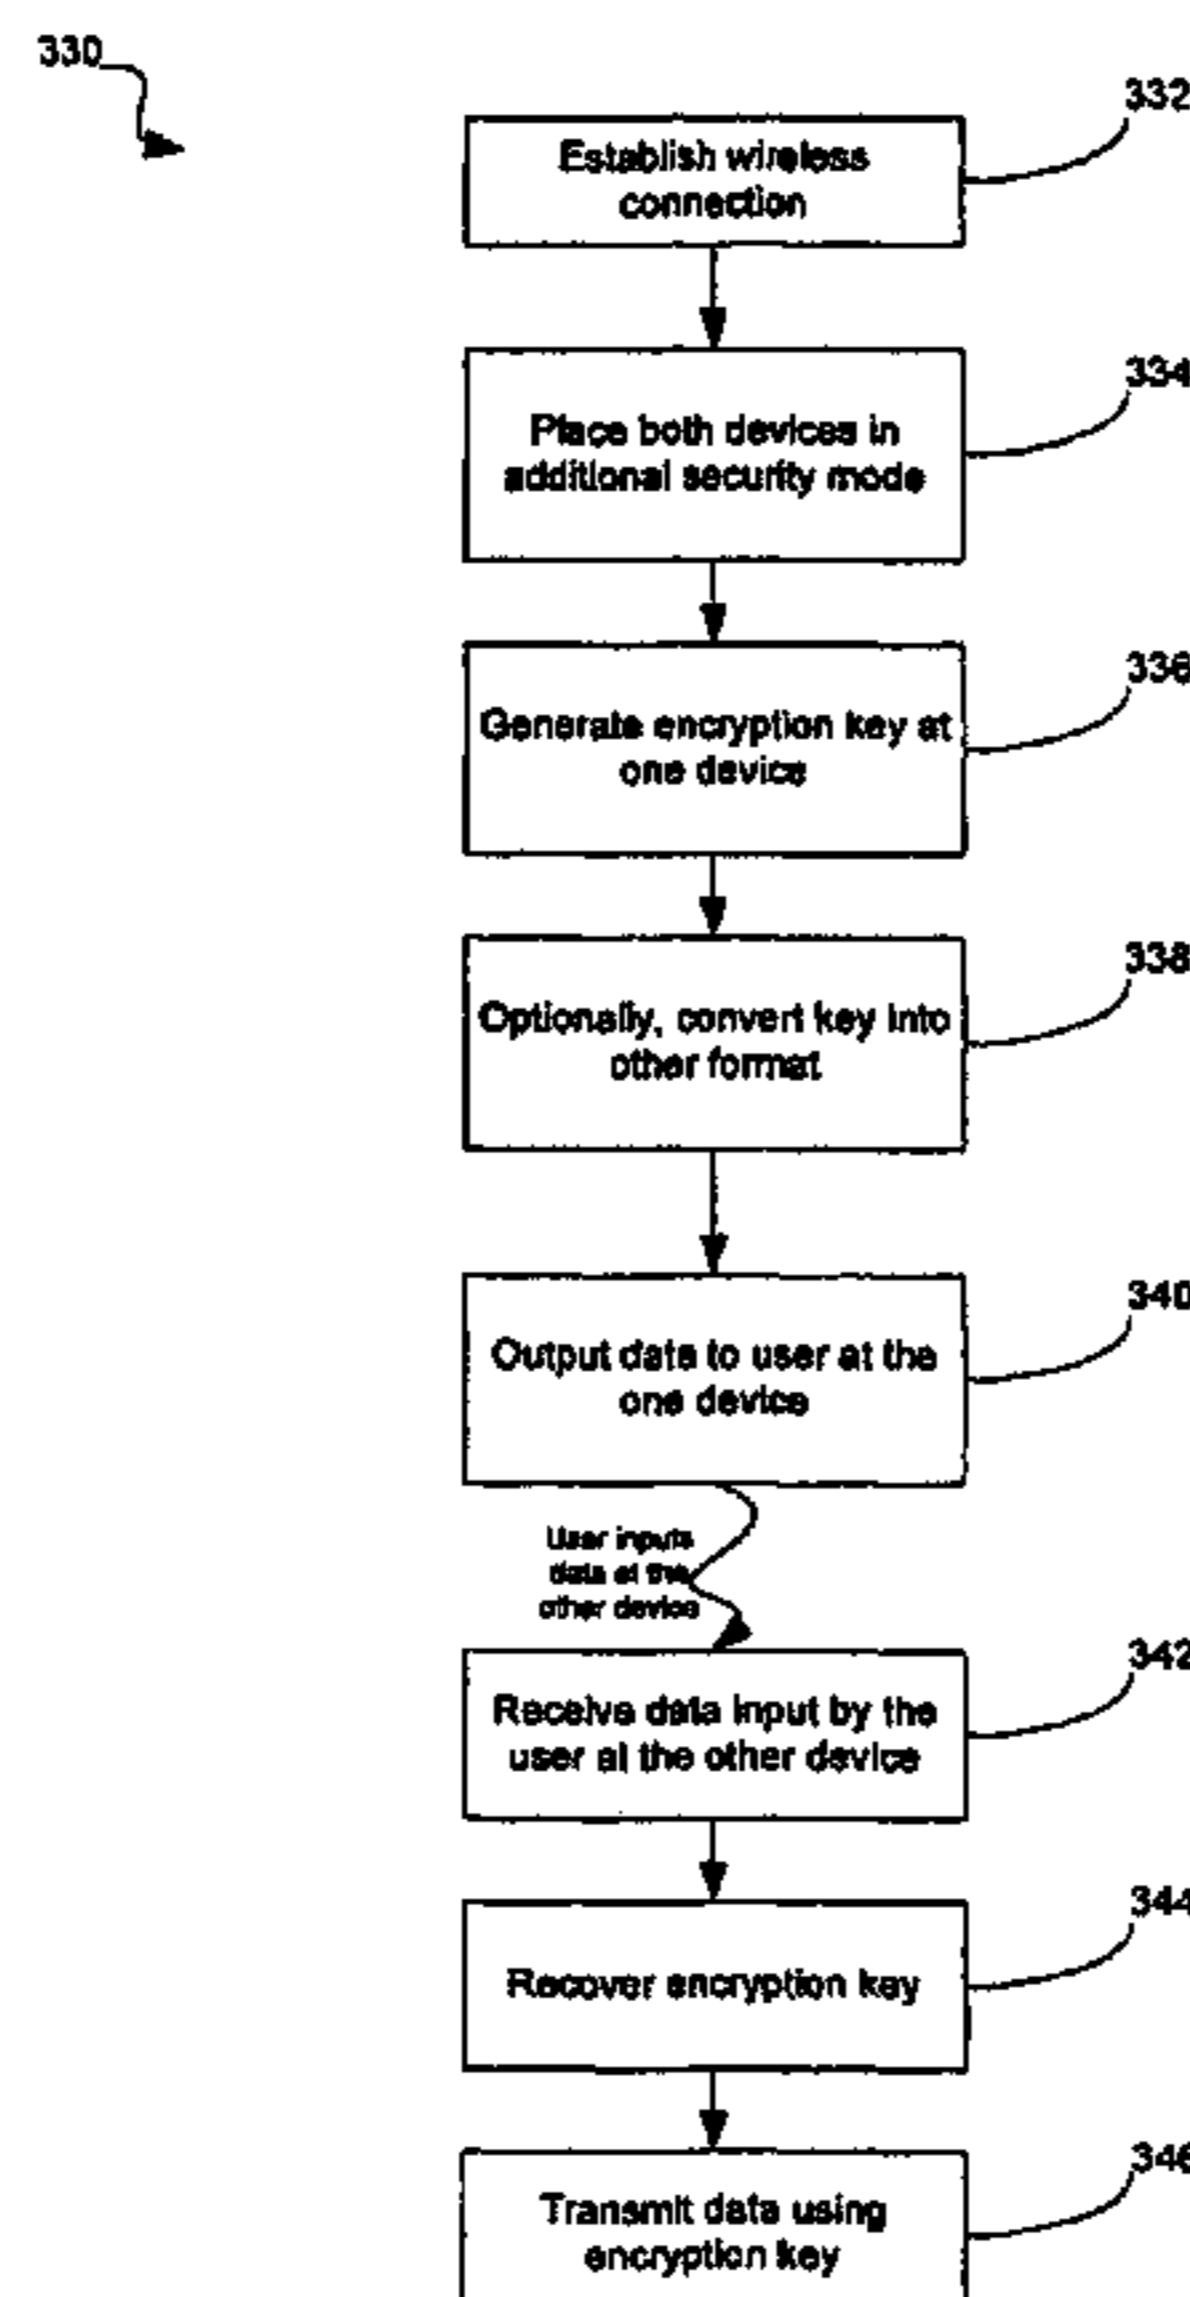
330

332
Establish wireless connection

334
Place both devices in additional security mode

336
Generate encryption key at one device

338
Optionally, convert key into other format

340
Output data to user at the one device

User inputs data at the other device

342
Receive data input by the user at the other device

344
Recover encryption key

346
Transmit data using encryption key